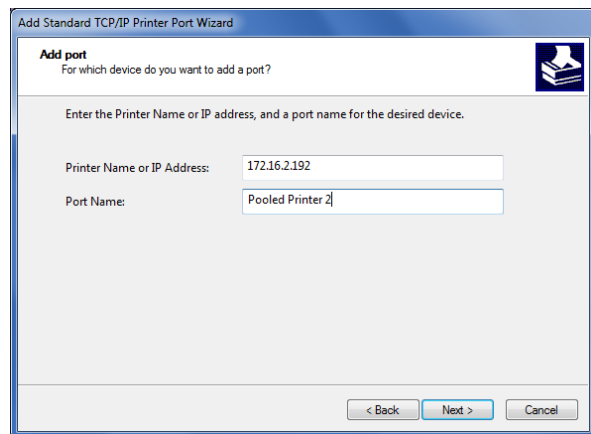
Add Standard TCP/IP Printer Port Wizard

Add port
For which device do you want to add a port?

Enter the Printer Name or IP address, and a port name for the desired device.

Printer Name or IP Address: 172.16.2.192

Port Name: Pooled Printer 2

< Back
Next >
Cancel